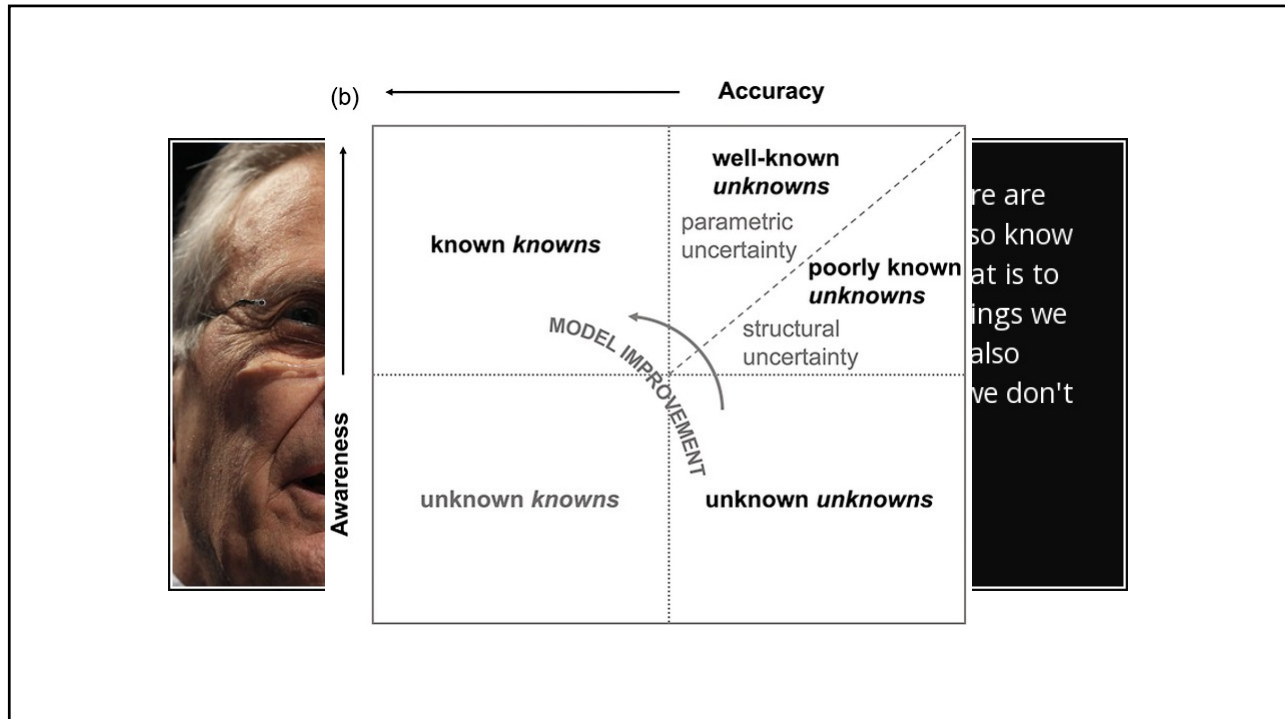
(b) Accuracy

Awareness

known *knowns*

well-known *unknowns*

parametric uncertainty

poorly known *unknowns*

structural uncertainty

MODEL IMPROVEMENT

unknown *knowns*

unknown *unknowns*

re are
so know
at is to
ings we
also
we don't